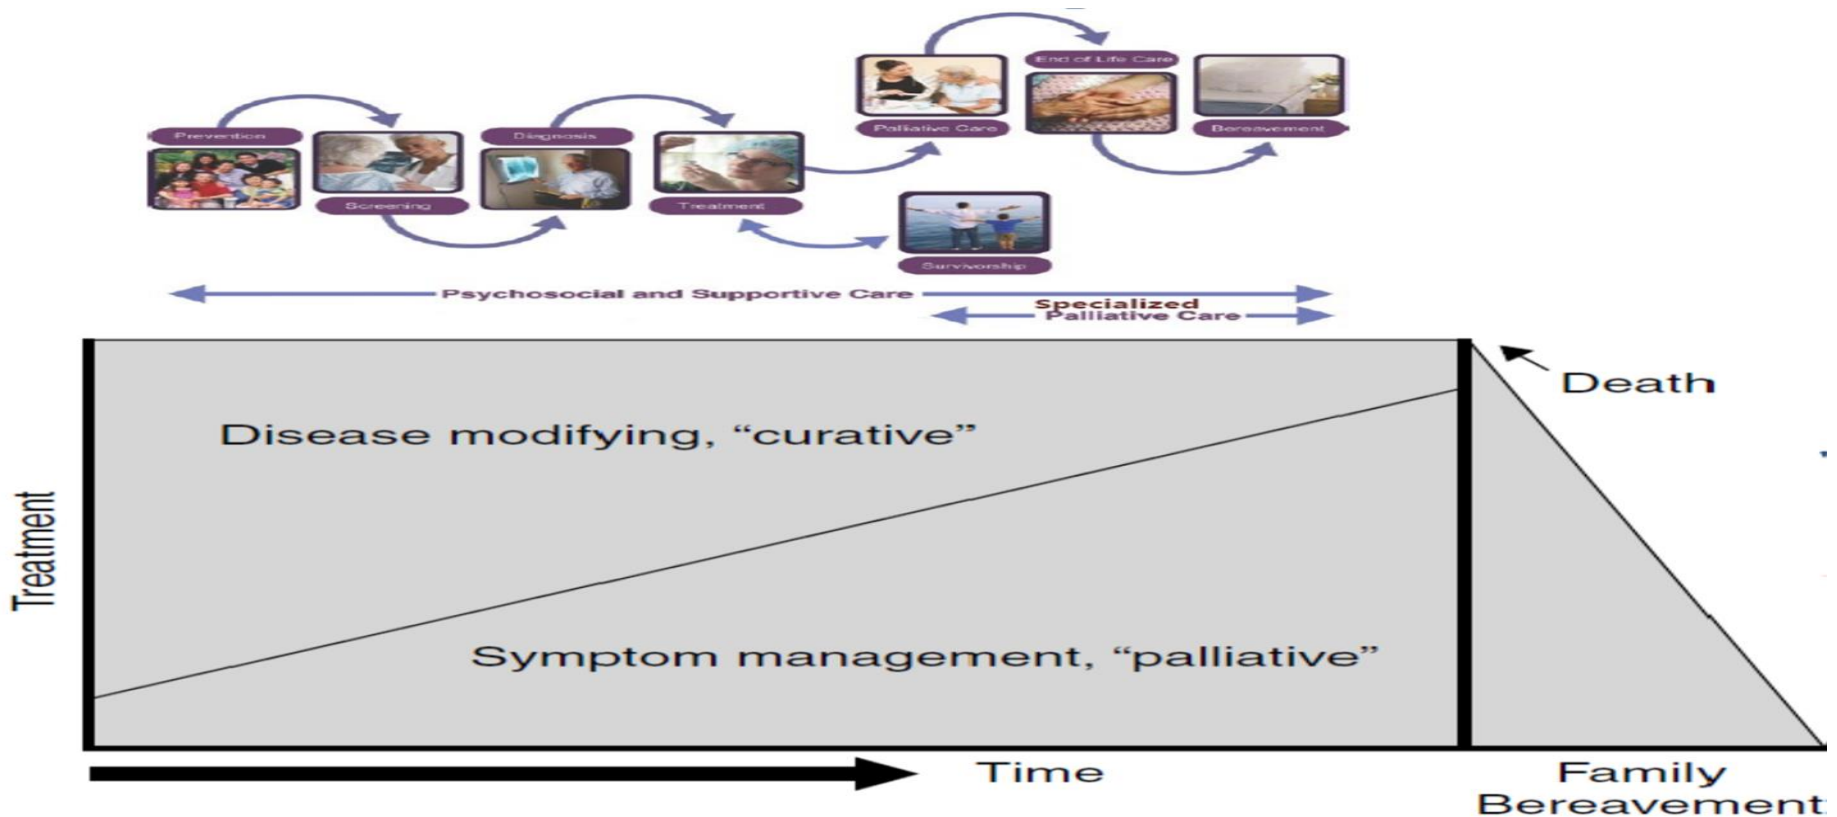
Prevention

Screening

Diagnosis

Treatment

Palliative Care

End of Life Care

Bereavement

Survivorship

Psychosocial and Supportive Care

Specialized Palliative Care

Death

Disease modifying, “curative”

Treatment

Symptom management, “palliative”

Time

Family Bereavement